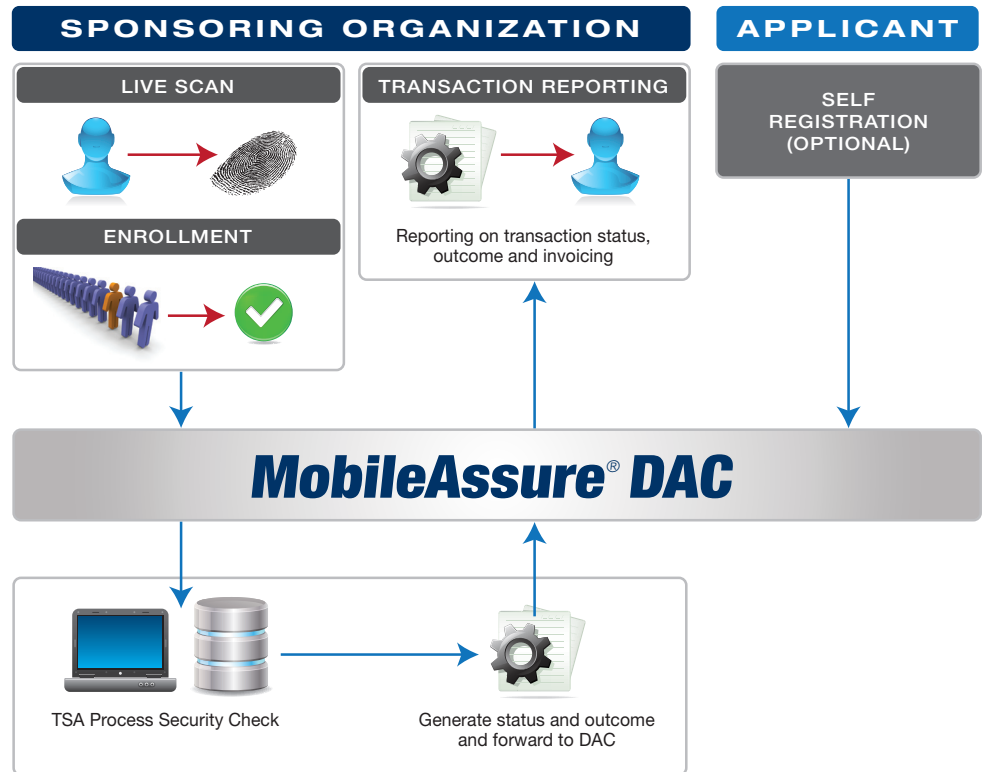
SPONSORING ORGANIZATION

APPLICANT

LIVE SCAN

ENROLLMENT

TRANSACTION REPORTING

Reporting on transaction status, outcome and invoicing

SELF REGISTRATION (OPTIONAL)

MobileAssure® DAC

TSA Process Security Check

Generate status and outcome and forward to DAC